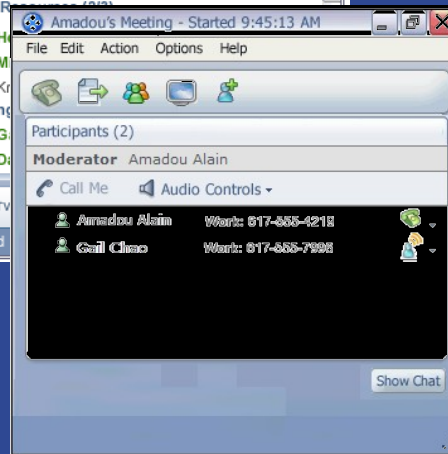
Amadou's Meeting - Started 9:45:13 AM

File Edit Action Options Help

Participants (2)

Moderator Amadou Alain

Call Me Audio Controls

Amadou Alain Work: 617-555-4218

Gail Chao Work: 617-555-7998

Show Chat